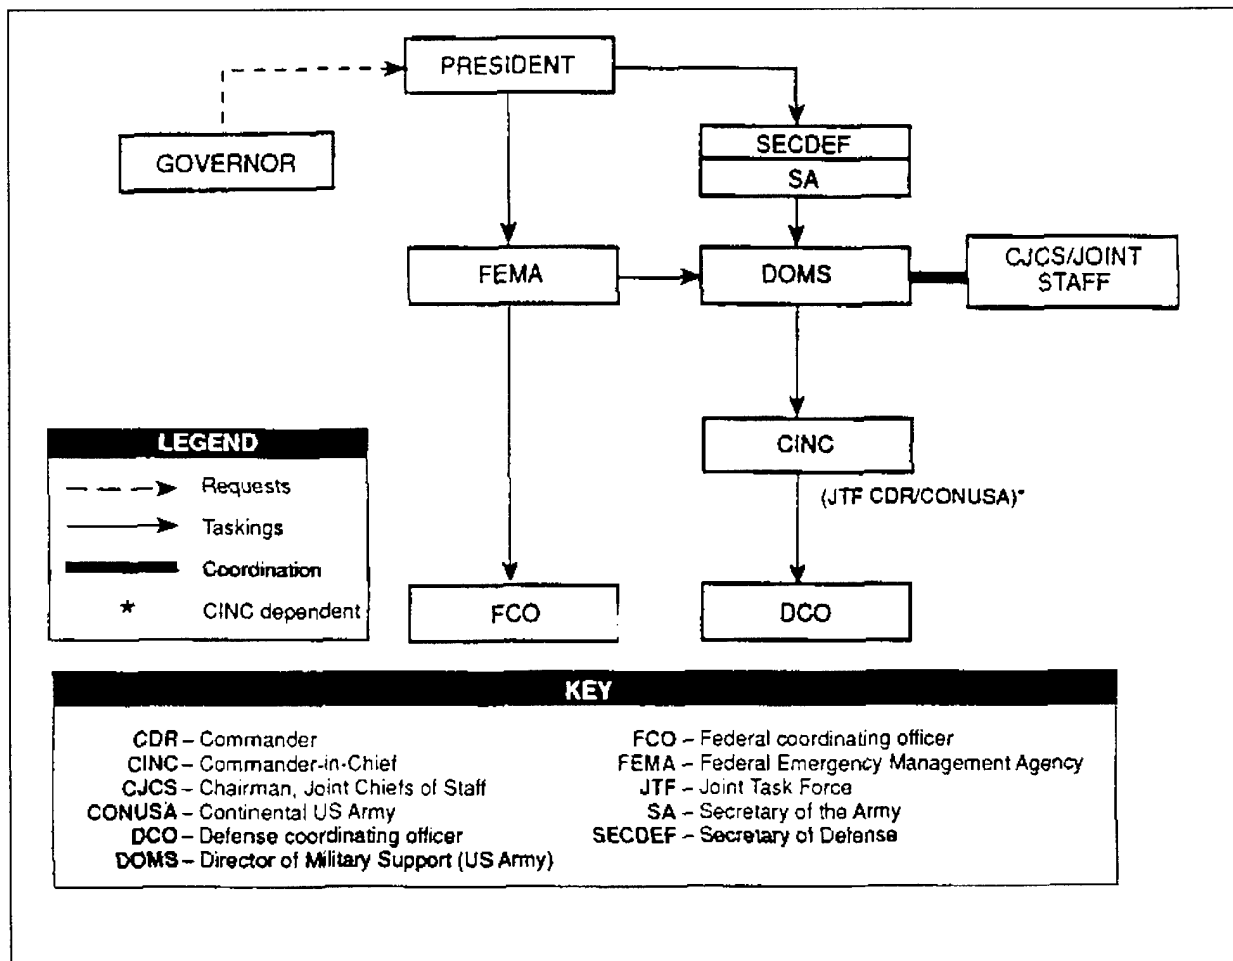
PRESIDENT

GOVERNOR

SECDEF

SA

FEMA

DOMS

CJCS/JOINT STAFF

CINC

(JTF CDR/CONUSA)*

FCO

DCO

LEGEND

Requests

Taskings

Coordination

* CINC dependent

KEY

CDR – Commander
CINC – Commander-in-Chief
CJCS – Chairman, Joint Chiefs of Staff
CONUSA – Continental US Army
DCO – Defense coordinating officer
DOMS – Director of Military Support (US Army)

FCO – Federal coordinating officer
FEMA – Federal Emergency Management Agency
JTF – Joint Task Force
SA – Secretary of the Army
SECDEF – Secretary of Defense